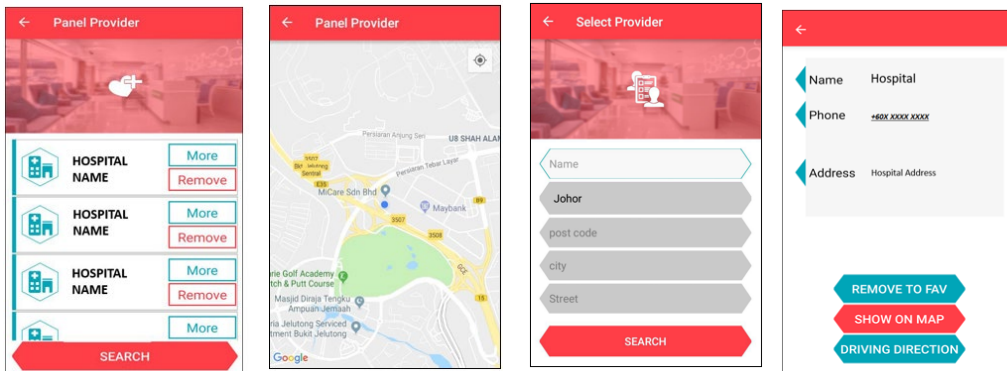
← Panel Provider

HOSPITAL NAME
More
Remove

HOSPITAL NAME
More
Remove

HOSPITAL NAME
More
Remove

More

SEARCH

← Panel Provider

Persiaran Anjung Seri
U8 SHAH ALAM
Persiaran Tebar Layar
Sri Jelutong Sentral
E35
MiCare Sdn Bhd
Maybank
3507
3508
B9
rie Golf Academy
tch & Putt Course
Masjid Diraja Tengku Ampuan Jemaah
Jelutong Serviced
t Bukit Jelutong
15
Google

← Select Provider

Name
Johor
post code
city
Street
SEARCH

←

Name Hospital
Phone +60X XXXX XXXX
Address Hospital Address

REMOVE TO FAV
SHOW ON MAP
DRIVING DIRECTION